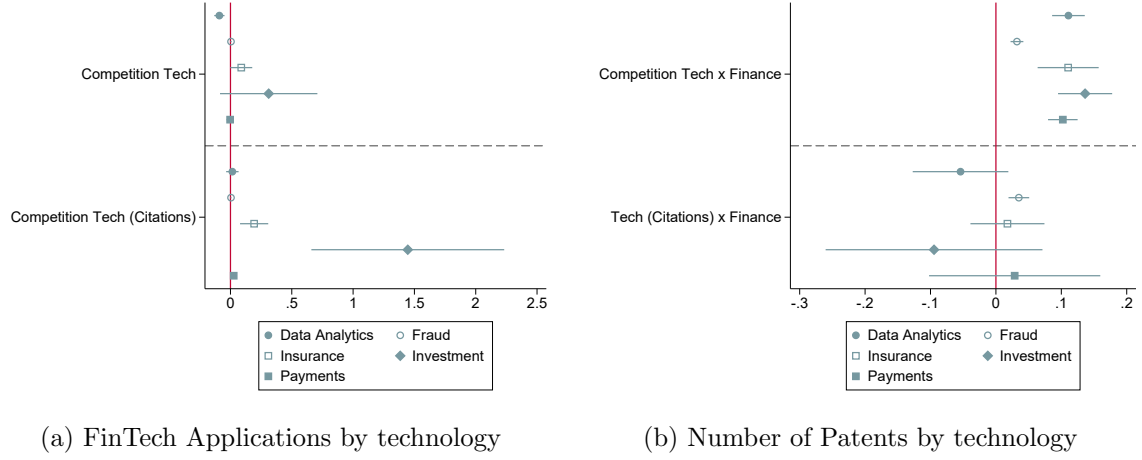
Competition Tech

Competition Tech (Citations)

0 .5 1 1.5 2 2.5

Data Analytics
Fraud
Insurance
Investment
Payments

(a) FinTech Applications by technology

Competition Tech x Finance

Tech (Citations) x Finance

-.3 -.2 -.1 0 .1 .2

Data Analytics
Fraud
Insurance
Investment
Payments

(b) Number of Patents by technology